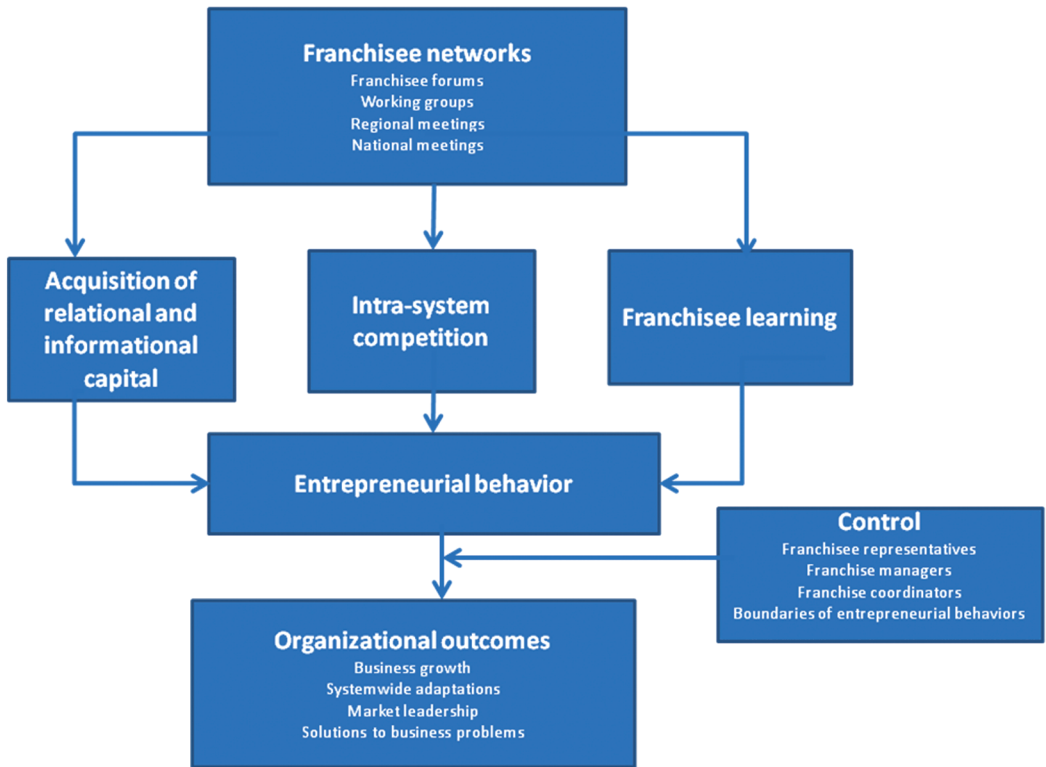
Franchisee networks
Franchisee forums
Working groups
Regional meetings
National meetings

Acquisition of relational and informational capital

Intra-system competition

Franchisee learning

Entrepreneurial behavior

Control
Franchisee representatives
Franchise managers
Franchise coordinators
Boundaries of entrepreneurial behaviors

Organizational outcomes
Business growth
Systemwide adaptations
Market leadership
Solutions to business problems